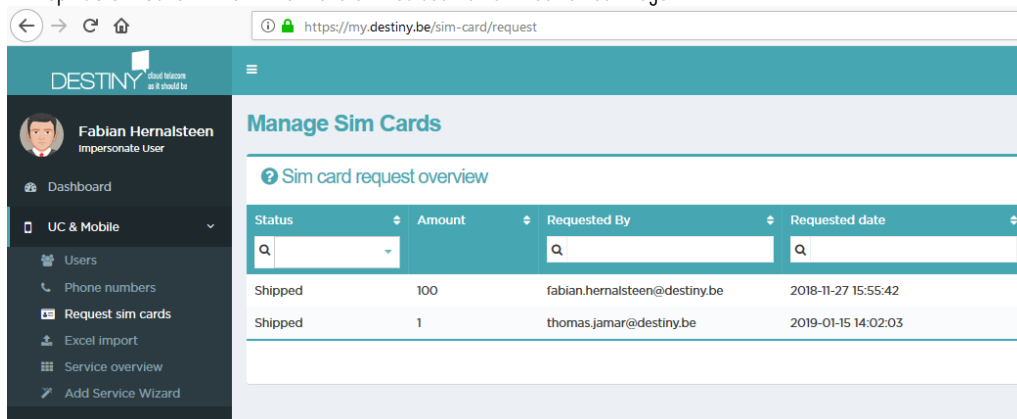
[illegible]

https://my.destiny.be/sim-card/request

DESTINY cloud telecom as it should be

Fabian Hernalsteen
Impersonate User

Dashboard

UC & Mobile

Users
Phone numbers
Request sim cards
Excel import
Service overview
Add Service Wizard

Manage Sim Cards

Sim card request overview

| Status | Amount | Requested By | Requested date |
|---|---|---|---|
| Shipped | 100 | fabian.hernalsteen@destiny.be | 2018-11-27 15:55:42 |
| Shipped | 1 | thomas.jamar@destiny.be | 2019-01-15 14:02:03 |